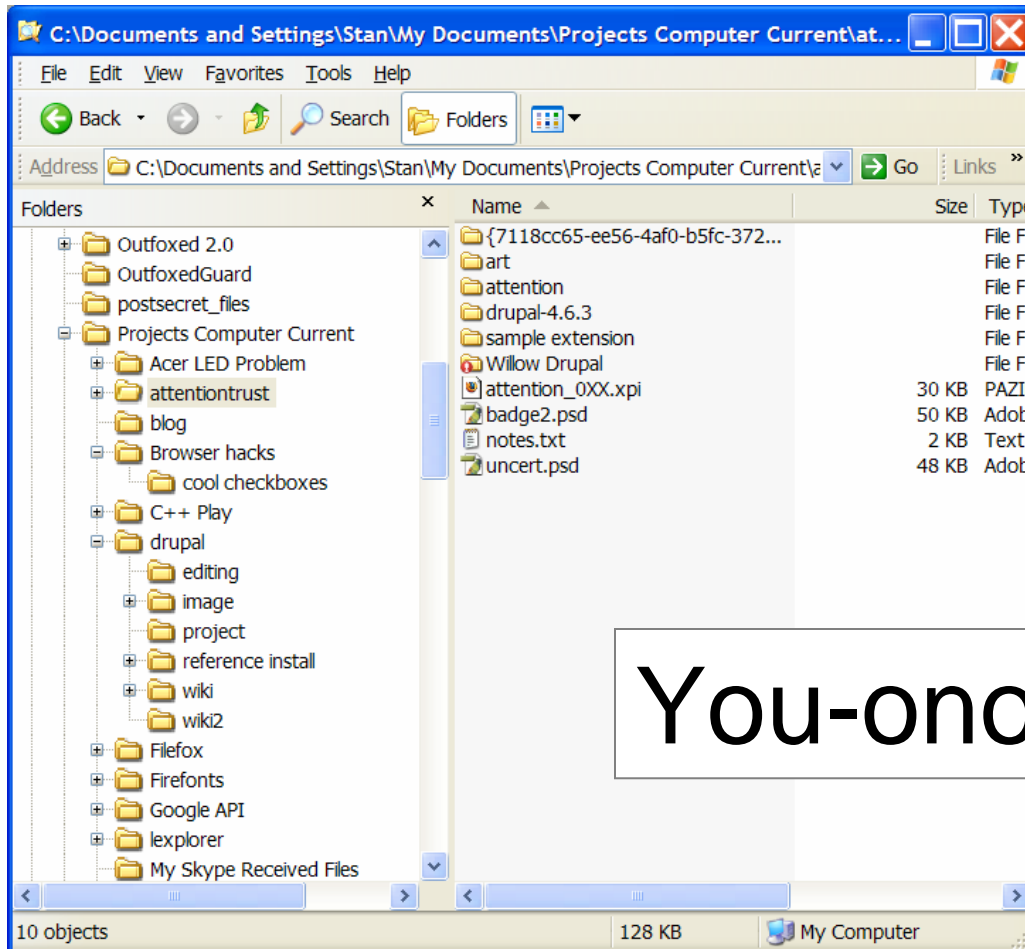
C:\Documents and Settings\Stan\My Documents\Projects Computer Current\at...

File Edit View Favorites Tools Help

Back Search Folders

Address C:\Documents and Settings\Stan\My Documents\Projects Computer Current\a Go Links »

Folders

Outfoxed 2.0
OutfoxedGuard
postsecret_files
Projects Computer Current
Acer LED Problem
attentiontrust
blog
Browser hacks
cool checkboxes
C++ Play
drupal
editing
image
project
reference install
wiki
wiki2
Filefox
Firefonts
Google API
Iexplorer
My Skype Received Files

| Name | Size | Type |
|---|---|---|
| {7118cc65-ee56-4af0-b5fc-372... | | File F |
| art | | File F |
| attention | | File F |
| drupal-4.6.3 | | File F |
| sample extension | | File F |
| Willow Drupal | | File F |
| attention_0XX.xpi | 30 KB | PAZI |
| badge2.psd | 50 KB | Adob |
| notes.txt | 2 KB | Text |
| uncert.psd | 48 KB | Adob |

You-onc

10 objects 128 KB My Computer